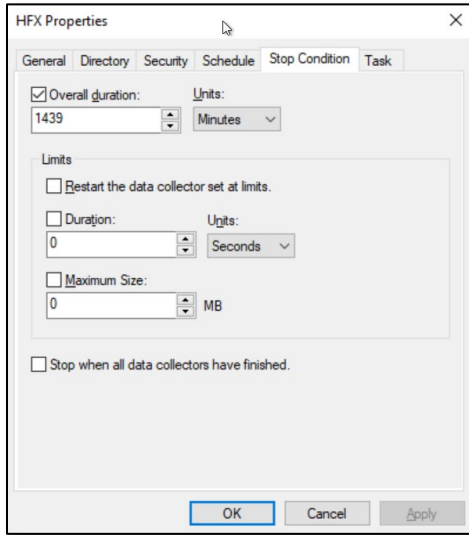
HFX Properties

×

General Directory Security Schedule Stop Condition Task

Overall duration:

Units:

1439

Minutes

Limits

Restart the data collector set at limits.

Duration:

Units:

0

Seconds

Maximum Size:

0

MB

Stop when all data collectors have finished.

OK

Cancel

Apply